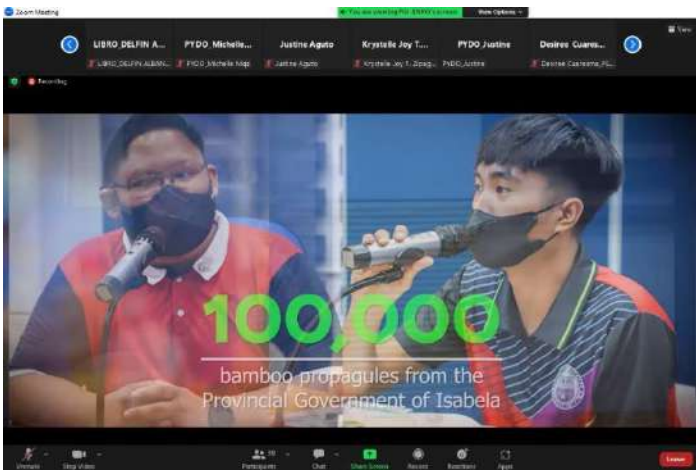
Zoom Meeting

You are viewing PIO_ENRO's screen

View Options

View

LIBRO_DELFIN A...

LIBRO_DELFIN ALBINI...

PYDO_Michelle...

PYDO_Michelle Map

Justine Aguto

Justine Aguto

Krystelle Joy T...

Krystelle Joy T. Zipag...

PYDO_Justine

PYDO_Justine

Desiree Cuares...

Desiree Cuaresma_PL...

Recording

100,000

bamboo propagules from the Provincial Government of Isabela

Unmute

Stop Video

Participants

Chat

Share Screen

Record

Reactions

Apps

Leave